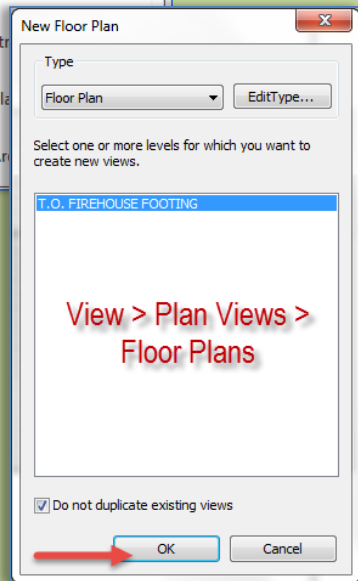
New Floor Plan

Type

Floor Plan

Edit Type...

Select one or more levels for which you want to create new views.

T.O. FIREHOUSE FOOTING

View > Plan Views > Floor Plans

Do not duplicate existing views

OK

Cancel